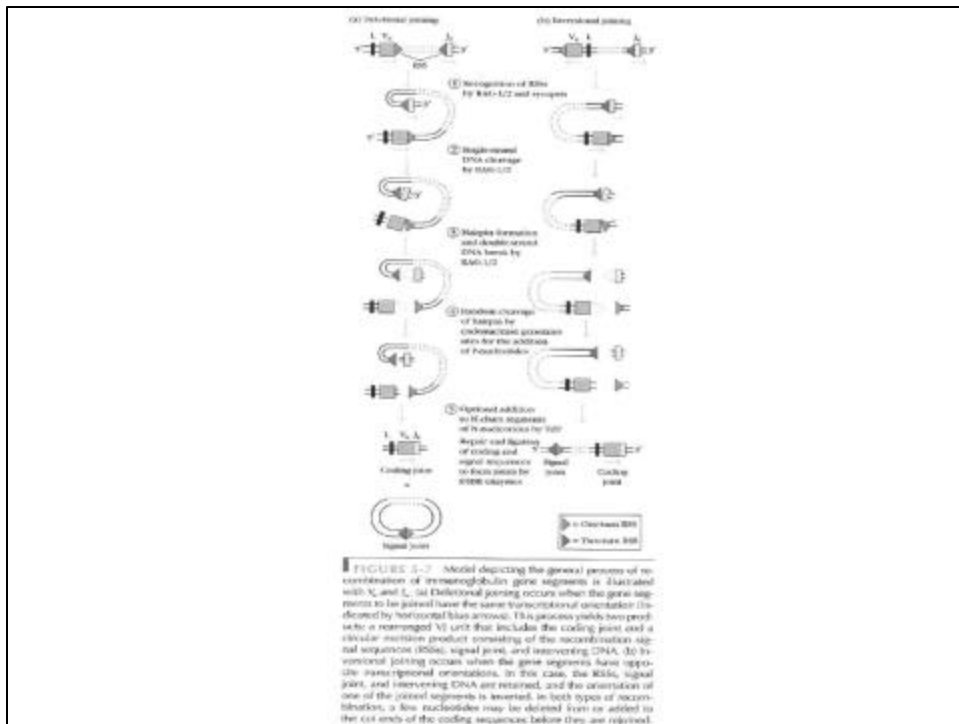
(a) Deletional joining

(b) Inversional joining

L $V_\lambda$ $J_\lambda$

RSS

① Recognition of RSSs by RAG-1/2 and synapsis

② Single-strand DNA cleavage by RAG-1/2

③ Hairpin formation and double-strand DNA break by RAG-1/2

④ Random cleavage of hairpin by endonuclease generates sites for the addition of P-nucleotides

⑤ Optional addition to H-chain segments of N-nucleotides by TdT

Repair and ligation of coding and signal sequences to form joints by NHEJ enzymes

L $V_\lambda$ $J_\lambda$

Coding joint

Signal joint

Signal joint

Coding joint

= One-turn RSS

= Two-turn RSS

FIGURE 5-7 Model depicting the general process of recombination of immunoglobulin gene segments is illustrated with $V_\lambda$ and $J_\lambda$. (a) Deletional joining occurs when the gene segments to be joined have the same transcriptional orientation (indicated by horizontal blue arrows). This process yields two products: a rearranged VJ unit that includes the coding joint and a circular excision product consisting of the recombination signal sequences (RSSs), signal joint, and intervening DNA. (b) Inversional joining occurs when the gene segments have opposite transcriptional orientations. In this case, the RSSs, signal joint, and intervening DNA are retained, and the orientation of one of the joined segments is inverted. In both types of recombination, a few nucleotides may be deleted from or added to the cut ends of the coding sequences before they are rejoined.